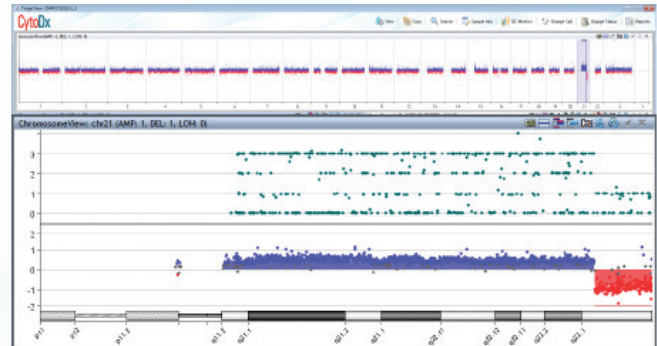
CytoDx

View | Save | Search | Sample Info | QC Metrics | Change Call | Change Status | Reports

ChromosomeView: chr21 (AMP: 1, DEL: 1, LOH: 0)

1 2 3 4 5 6 7 8 9 10 11 12 13 14 15 16 17 18 19 20 21 22 X Y

3
2
1
0
2
1
0
-1
-2

p13 p12 p11.2 q11.1 q21.1 q21.2 q21.3 q22.11 q22.12 q22.13 q22.2 q22.3